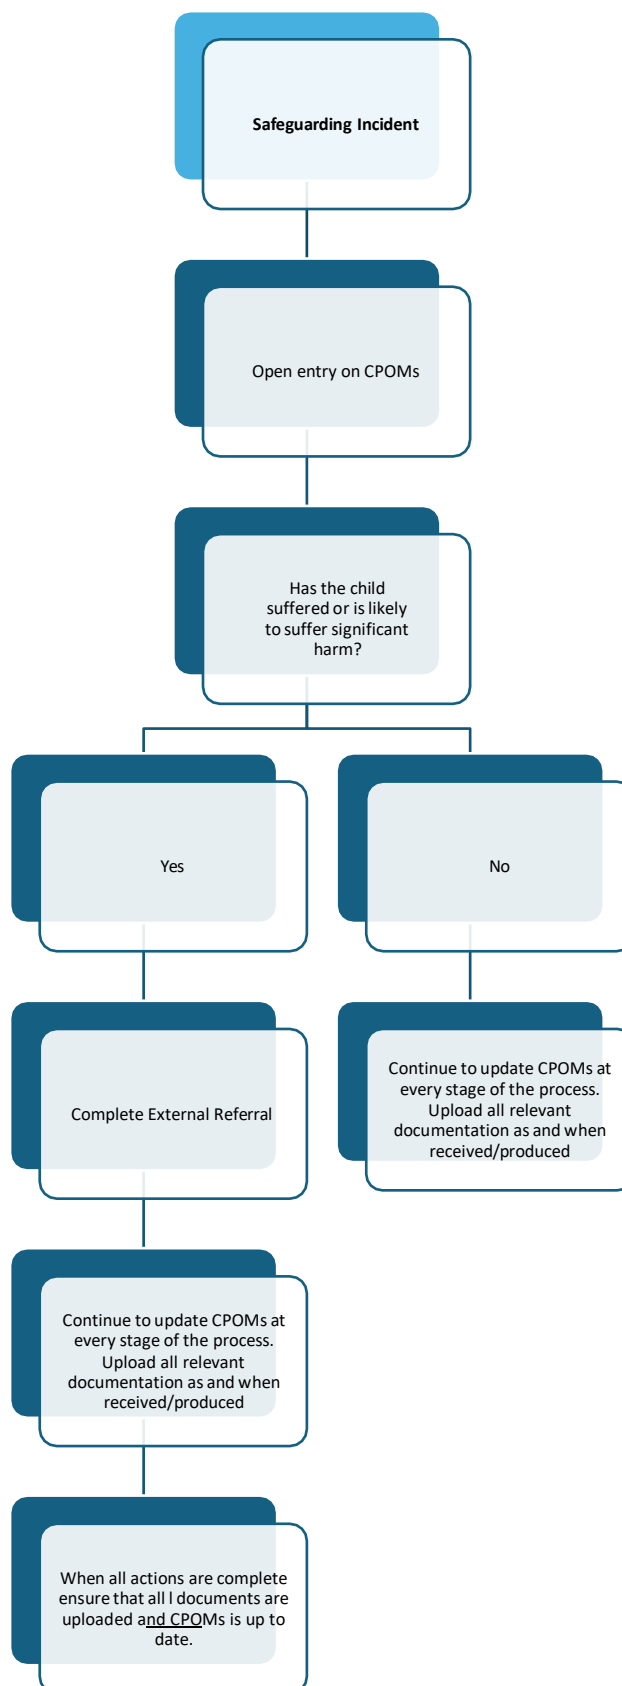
Safeguarding Incident

Open entry on CPOMs

Has the child suffered or is likely to suffer significant harm?

Yes

No

Complete External Referral

Continue to update CPOMs at every stage of the process. Upload all relevant documentation as and when received/produced

Continue to update CPOMs at every stage of the process. Upload all relevant documentation as and when received/produced

When all actions are complete ensure that all l documents are uploaded and CPOMs is up to date.